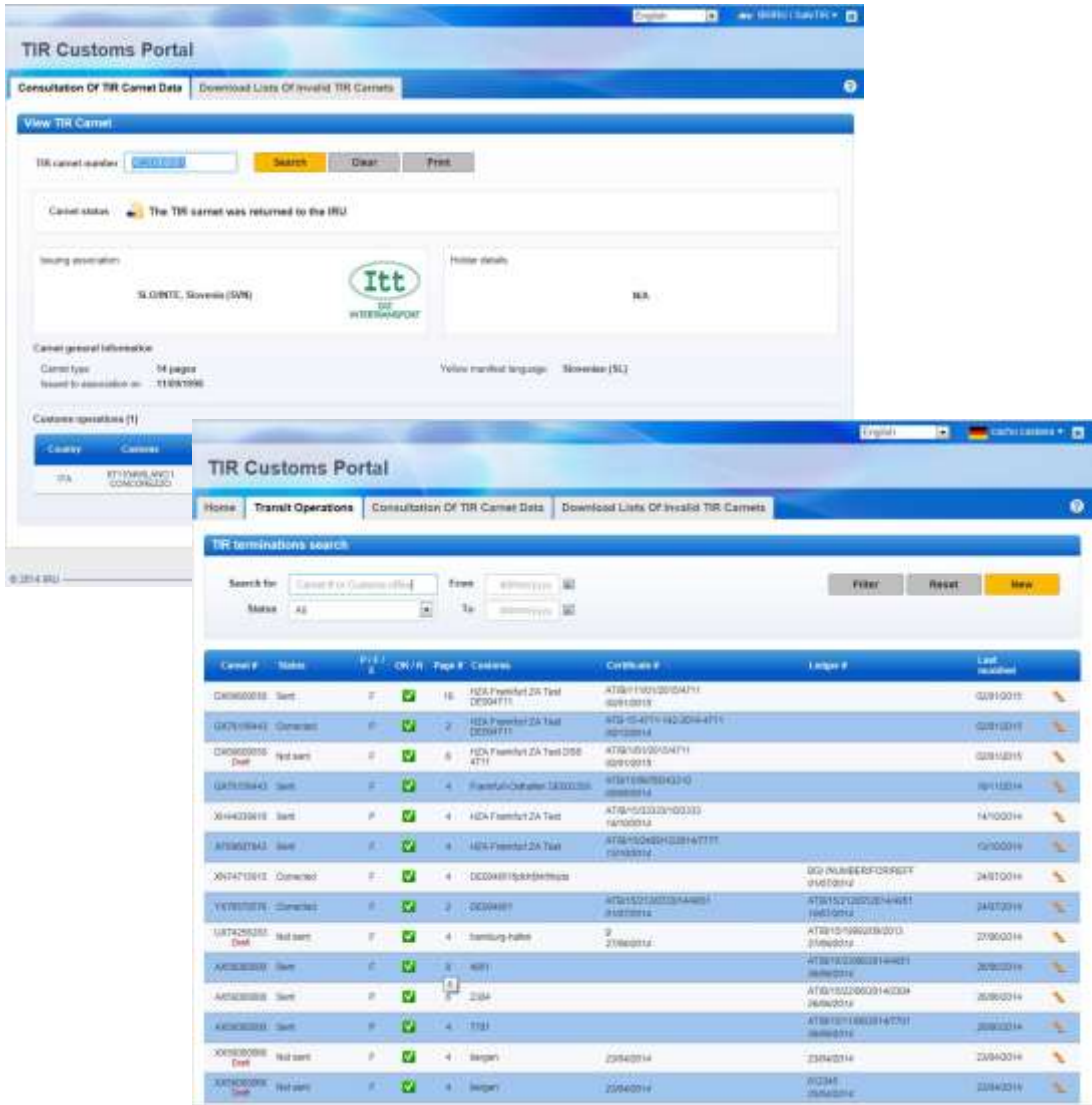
English

TIR Customs Portal

Consultation Of TIR Carnet Data | Download Lists Of Invalid TIR Carnets

View TIR Carnet

TIR carnet number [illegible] Search Clear Print

Carnet status The TIR carnet was returned to the IRU

Issuing association: SLOINTE, Slovenia (SVN)

Itt
GIZ INTERTRANSPORT

Holder details: N/A

Carnet general information
Carnet type: 14 pages
Issued to association on: 11/09/1996
Yellow manifest language: Slovenian (SL)

Customs operations (1)

| Country | Customs |
|---|---|
| ITA | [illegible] |

© 2014 IRU

English

TIR Customs Portal

Home | Transit Operations | Consultation Of TIR Carnet Data | Download Lists Of Invalid TIR Carnets

TIR terminations search

Search for [Carnet # or Customs office] From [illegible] To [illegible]
Status All

Filter Reset New

| Carnet # | Status | P / F | OK / R | Page # | Customs | Certificate # | Ledger # | Last modified |
|---|---|---|---|---|---|---|---|---|
| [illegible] | Sent | F | | 16 | HZA Frankfurt ZA Test DE004711 | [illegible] | | 02/01/2015 |
| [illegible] | Corrected | F | | 2 | HZA Frankfurt ZA Test DE004711 | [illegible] | | 02/01/2015 |
| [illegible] Draft | Not sent | F | | 6 | HZA Frankfurt ZA Test DE004711 | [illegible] | | 02/01/2015 |
| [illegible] | Sent | F | | 4 | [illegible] | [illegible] | | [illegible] |
| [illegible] | Sent | P | | 4 | HZA Frankfurt ZA Test | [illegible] | | 14/10/2014 |
| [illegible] | Sent | F | | 4 | HZA Frankfurt ZA Test | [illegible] | | 13/10/2014 |
| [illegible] | Corrected | F | | 4 | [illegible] | | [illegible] | 24/07/2014 |
| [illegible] | Corrected | F | | 2 | DE004651 | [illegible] | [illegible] | 24/07/2014 |
| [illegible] Draft | Not sent | F | | 4 | hamburg-hafen | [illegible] | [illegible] | 27/06/2014 |
| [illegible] | Sent | F | | 5 | 4651 | | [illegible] | 26/06/2014 |
| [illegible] | Sent | P | | 5 | 2304 | | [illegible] | 26/06/2014 |
| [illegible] | Sent | F | | 4 | 7707 | | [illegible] | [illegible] |
| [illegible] Draft | Not sent | F | | 4 | bergen | 23/04/2014 | 23/04/2014 | 23/04/2014 |
| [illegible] Draft | Not sent | F | | 4 | bergen | 23/04/2014 | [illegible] | 23/04/2014 |